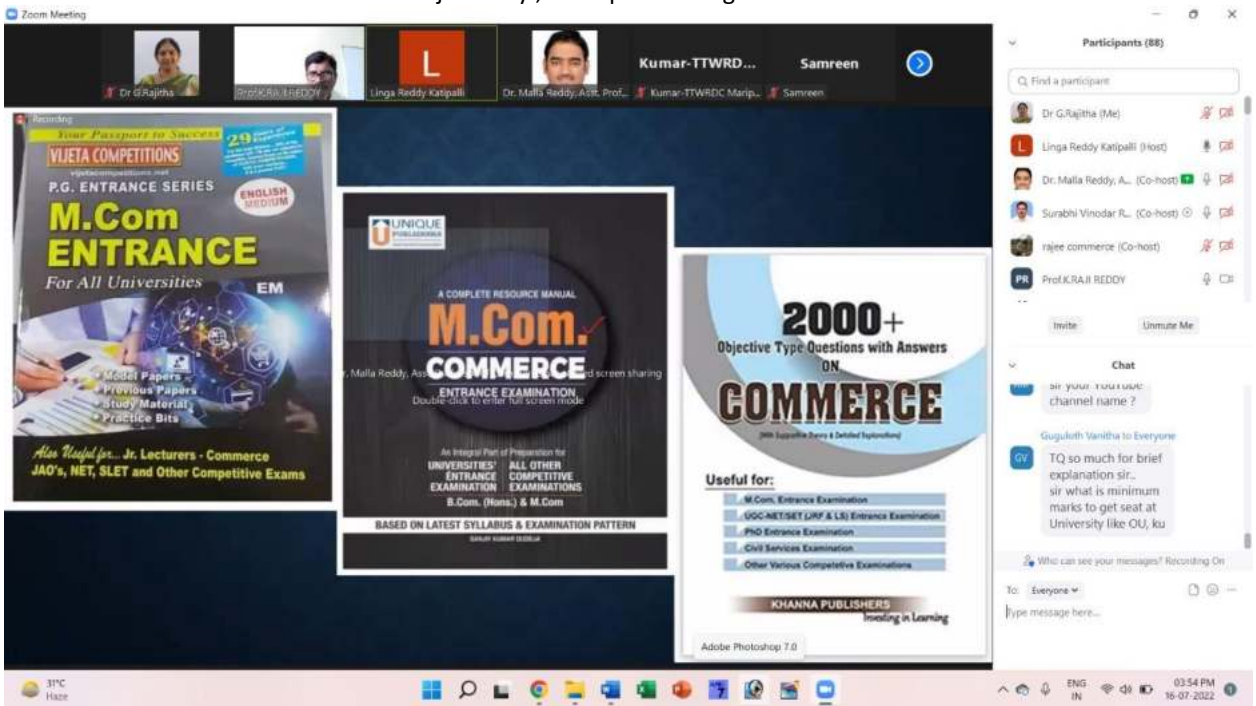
Zoom Meeting

Dr G.Rajitha
Prof.K.RAJI REDDY
L
Linga Reddy Katipalli
Dr. Malla Reddy, Asst. Prof...
Kumar-TTWRD...
Kumar-TTWRDC Marip...
Samreen
Samreen

Recording

Your Passport to Success
VIJETA COMPETITIONS
vijetacompetitions.net
P.G. ENTRANCE SERIES
ENGLISH MEDIUM
M.Com ENTRANCE
For All Universities
EM
Model Papers
Previous Papers
Study Material
Practice Bits
Also Useful for... Jr. Lecturers - Commerce
JAO's, NET, SLET and Other Competitive Exams

UNIQUE PUBLISHERS
A COMPLETE RESOURCE MANUAL
M.Com.
COMMERCE
ENTRANCE EXAMINATION
Malla Reddy, Ass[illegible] screen sharing
Double-click to enter full screen mode
An Integral Part of Preparation for
UNIVERSITIES' ENTRANCE EXAMINATION
ALL OTHER COMPETITIVE EXAMINATIONS
B.Com. (Hons.) & M.Com
BASED ON LATEST SYLLABUS & EXAMINATION PATTERN

2000+
Objective Type Questions with Answers
ON
COMMERCE
(With Supportive Theory & Detailed Explanations)
Useful for:
M.Com. Entrance Examination
UGC-NET/SET (JRF & LS) Entrance Examination
PhD Entrance Examination
Civil Services Examination
Other Various Competetive Examinations
KHANNA PUBLISHERS
Investing in Learning
Adobe Photoshop 7.0

Participants (88)
Find a participant
Dr G.Rajitha (Me)
Linga Reddy Katipalli (Host)
Dr. Malla Reddy, A... (Co-host)
Surabhi Vinodar R... (Co-host)
rajee commerce (Co-host)
Prof.K.RAJI REDDY
Invite
Unmute Me

Chat
sir your YouTube channel name ?
Guguloth Vanitha to Everyone
TQ so much for brief explanation sir..
sir what is minimum marks to get seat at University like OU, ku
Who can see your messages? Recording On
To: Everyone
Type message here...

31°C
Haze
ENG IN
03:54 PM
16-07-2022